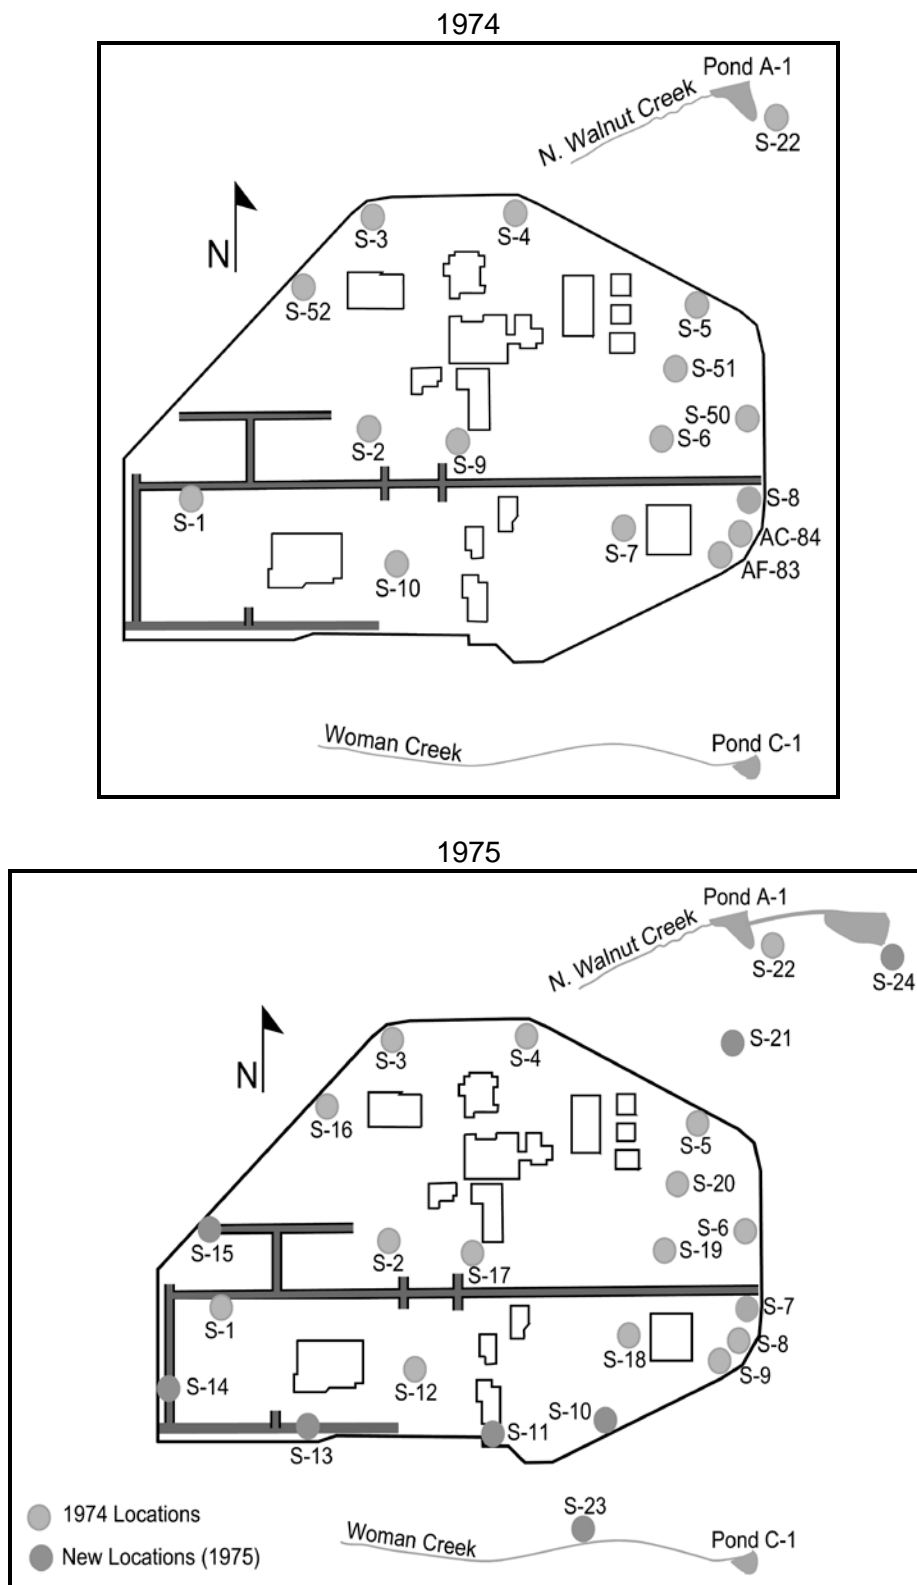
1974

Pond A-1
N. Walnut Creek
S-22
N
S-3
S-4
S-52
S-5
S-51
S-50
S-2
S-9
S-6
S-8
S-1
S-7
AC-84
S-10
AF-83
Woman Creek
Pond C-1

1975

Pond A-1
N. Walnut Creek
S-22
S-24
S-21
N
S-3
S-4
S-16
S-5
S-20
S-6
S-15
S-2
S-17
S-19
S-7
S-1
S-8
S-18
S-14
S-12
S-9
S-10
S-11
S-13
S-23
1974 Locations
New Locations (1975)
Woman Creek
Pond C-1